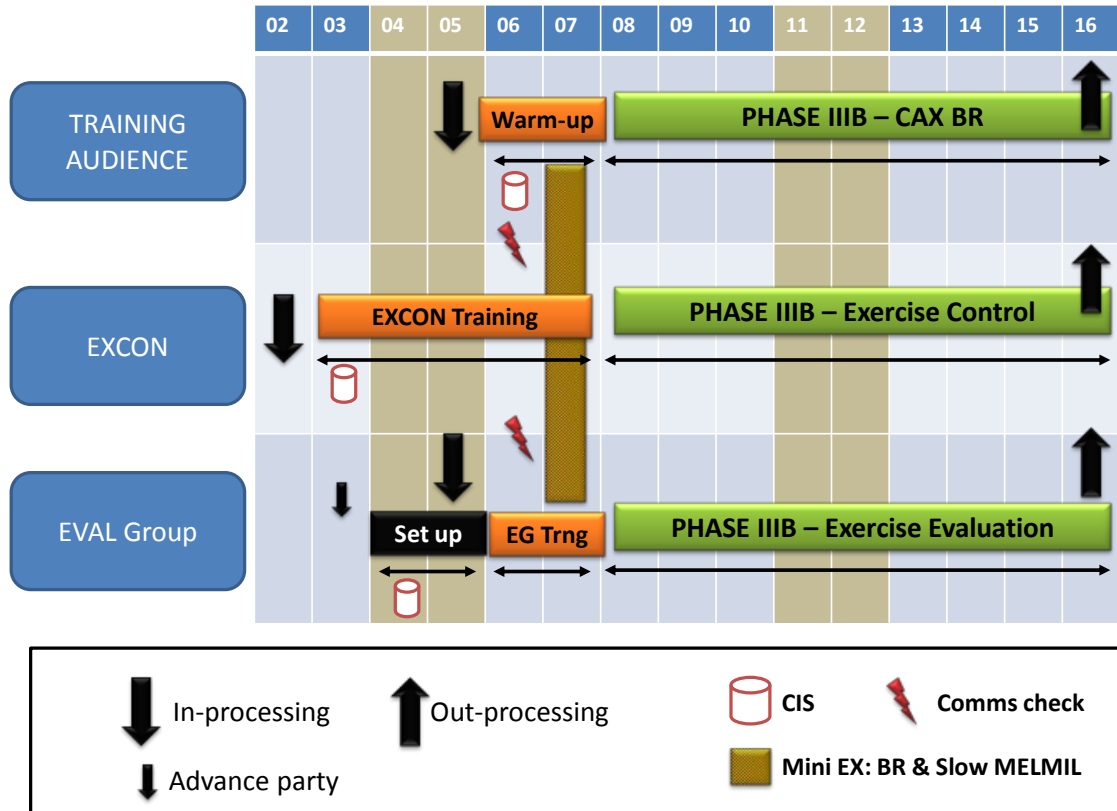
| 02 | 03 | 04 | 05 | 06 | 07 | 08 | 09 | 10 | 11 | 12 | 13 | 14 | 15 | 16 |
|---|---|---|---|---|---|---|---|---|---|---|---|---|---|---|

TRAINING AUDIENCE

Warm-up

PHASE IIIB – CAX BR

EXCON

EXCON Training

PHASE IIIB – Exercise Control

EVAL Group

Set up

EG Trng

PHASE IIIB – Exercise Evaluation

In-processing

Out-processing

CIS

Comms check

Advance party

Mini EX: BR & Slow MELMIL